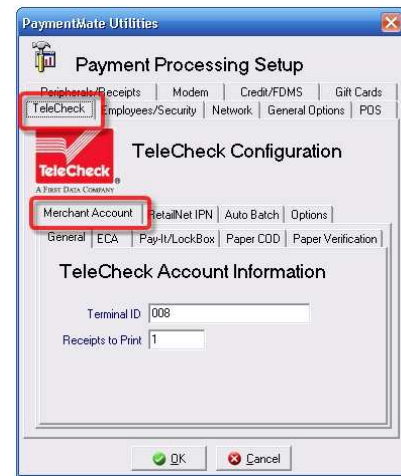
PaymentMate Utilities

Payment Processing Setup

Peripherals/Receipts | Modem | Credit/FDMS | Gift Cards

TeleCheck | Employees/Security | Network | General Options | POS

TeleCheck
A FIRST DATA COMPANY

TeleCheck Configuration

Merchant Account | RetailNet IPN | Auto Batch | Options

General | ECA | Pay-It/LockBox | Paper COD | Paper Verification

TeleCheck Account Information

Terminal ID 008

Receipts to Print 1

OK Cancel